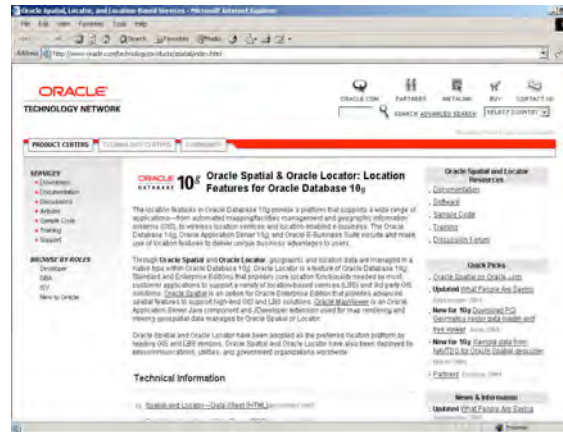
Oracle Spatial, Locator, and Location-Based Services - Microsoft Internet Explorer

File Edit View Favorites Tools Help

Back Search Favorites Media

Address http://www.oracle.com/technology/products/spatial/index.html

ORACLE
TECHNOLOGY NETWORK

ORACLE.COM PARTNERS METALINK BUY CONTACT US

SEARCH ADVANCED SEARCH SELECT COUNTRY

PRODUCT CENTERS TECHNOLOGY CENTERS COMMUNITY

SERVICES
» Downloads
» Documentation
» Discussions
» Articles
» Sample Code
» Training
» Support

BROWSE BY ROLES
Developer
DBA
ISV
New to Oracle

ORACLE DATABASE 10g

Oracle Spatial & Oracle Locator: Location Features for Oracle Database 10g

The location features in Oracle Database 10g provide a platform that supports a wide range of applications—from automated mapping/facilities management and geographic information systems (GIS), to wireless location services and location-enabled e-business. The Oracle Database 10g, Oracle Application Server 10g, and Oracle E-Business Suite include and make use of location features to deliver unique business advantages to users.

Through Oracle Spatial and Oracle Locator, geographic and location data are managed in a native type within Oracle Database 10g. Oracle Locator is a feature of Oracle Database 10g Standard and Enterprise Editions that provides core location functionality needed by most customer applications to support a variety of location-based services (LBS) and 3rd party GIS solutions. Oracle Spatial is an option for Oracle Enterprise Edition that provides advanced spatial features to support high-end GIS and LBS solutions. Oracle MapViewer is an Oracle Application Server Java component and JDeveloper extension used for map rendering and viewing geospatial data managed by Oracle Spatial or Locator.

Oracle Spatial and Oracle Locator have been adopted as the preferred location platform by leading GIS and LBS vendors. Oracle Spatial and Oracle Locator have also been deployed by telecommunications, utilities, and government organizations worldwide.

Technical Information

Spatial and Locator—Data Sheet (HTML) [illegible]

Oracle Spatial and Locator Resources
Documentation
Software
Sample Code
Training
Discussion Forum

Quick Picks
Oracle Spatial on Oracle.com
Updated What People Are Saying
September 2004
New for 10g Download PCI Geomatics raster data loader and free viewer June 2004
New for 10g Sample data from NAVTEQ for Oracle Spatial geocoder
March 2004
Partners October 2004

News & Information
Updated What People Are Saying

Internet